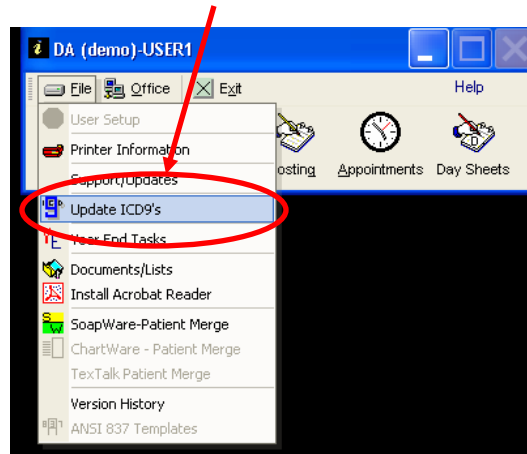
DA (demo)-USER1

File Office Exit Help

User Setup
Printer Information
Support/Updates
Update ICD9's
Year End Tasks
Documents/Lists
Install Acrobat Reader
SoapWare-Patient Merge
ChartWare - Patient Merge
TexTalk Patient Merge
Version History
ANSI 837 Templates

osting Appointments Day Sheets